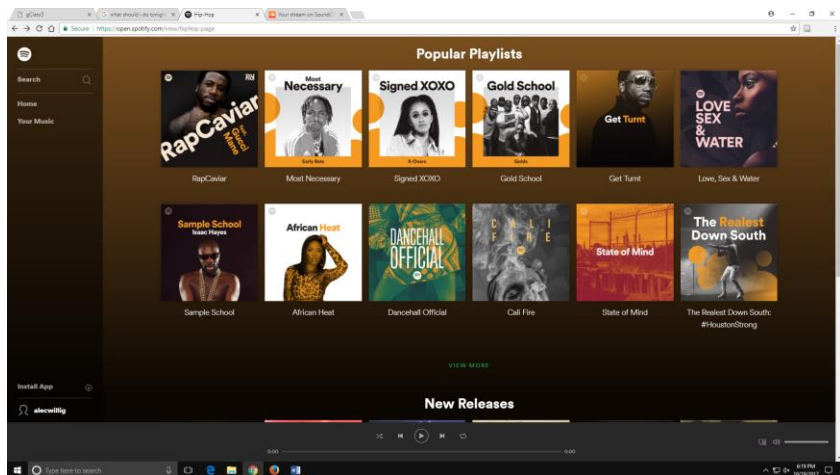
gClass3 | what should i do tonigh | Hip Hop | Your stream on SoundCl

Secure | https://open.spotify.com/view/hiphop-page

Search

Home

Your Music

Install App

alecwillig

Popular Playlists

RapCaviar
Gucci Mane

RapCaviar

Most Necessary
Early Bets

Most Necessary

Signed XOXO
X-Ocean

Signed XOXO

Gold School
Goldo

Gold School

Get Turnt

Get Turnt

LOVE SEX & WATER

Love, Sex & Water

Sample School
Isaac Hayes

Sample School

African Heat

African Heat

DANCEHALL OFFICIAL

Dancehall Official

CALI FIRE

Cali Fire

State of Mind

State of Mind

The Realest Down South

The Realest Down South: #HoustonStrong

VIEW MORE

New Releases

0:00

0:00

Type here to search

6:19 PM